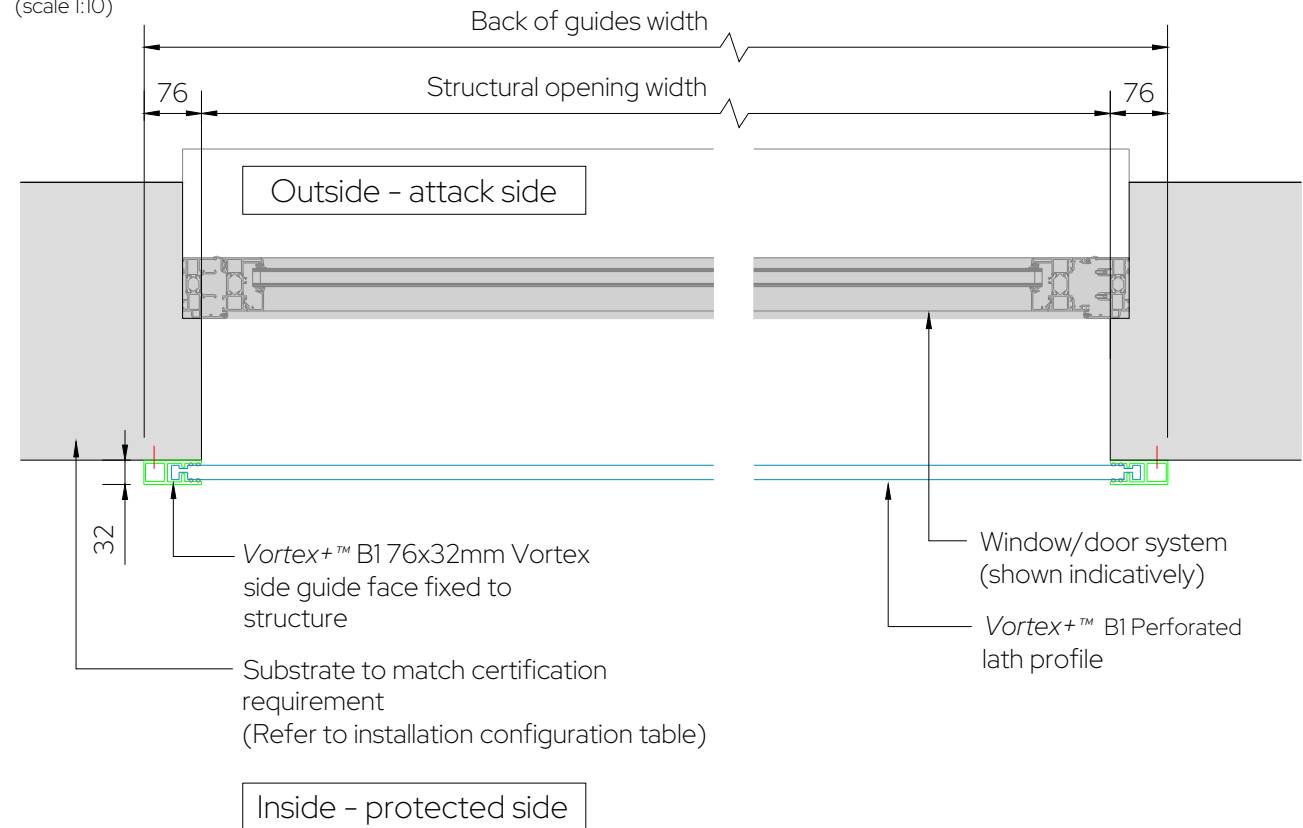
(scale 1:10)

Back of guides width

76

Structural opening width

76

Outside - attack side

32

*Vortex+™* B1 76x32mm Vortex side guide face fixed to structure

Window/door system (shown indicatively)

*Vortex+™* B1 Perforated lath profile

Substrate to match certification requirement (Refer to installation configuration table)

Inside - protected side